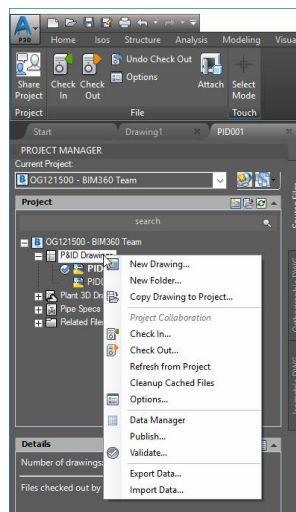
P&ID

Home Isos Structure Analysis Modeling Visua

Share Project
Check In
Check Out
Undo Check Out
Options
Attach
Select Mode

Project File Touch

Start Drawing1 PID001

PROJECT MANAGER
Current Project:
OG121500 - BIM360 Team

Project

search

OG121500 - BIM360 Team
P&ID Drawin
PID
PID
Plant 3D Dr
Pipe Specs
Related File

New Drawing...
New Folder...
Copy Drawing to Project...
Project Collaboration
Check In...
Check Out...
Refresh from Project
Cleanup Cached Files
Options...
Data Manager
Publish...
Validate...
Export Data...
Import Data...

Details
Number of drawings:
Files checked out by